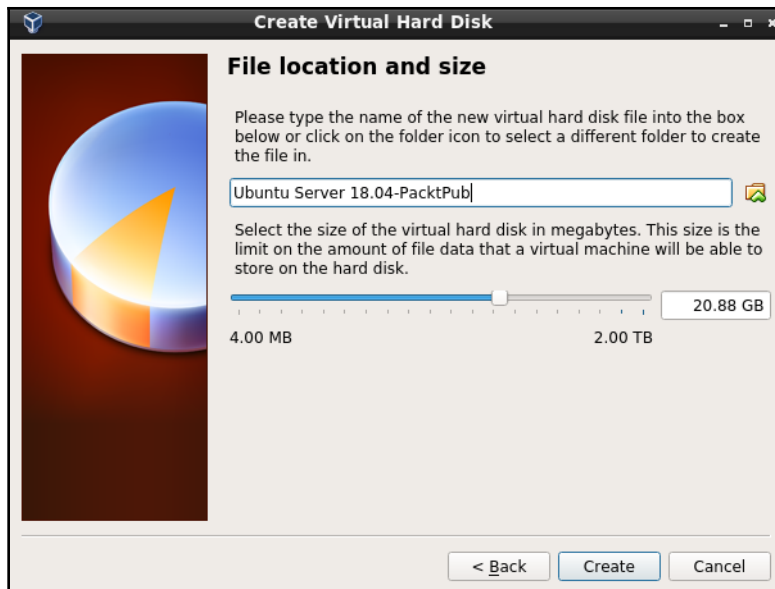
Create Virtual Hard Disk

File location and size

Please type the name of the new virtual hard disk file into the box below or click on the folder icon to select a different folder to create the file in.

Ubuntu Server 18.04-PacktPub

Select the size of the virtual hard disk in megabytes. This size is the limit on the amount of file data that a virtual machine will be able to store on the hard disk.

20.88 GB

4.00 MB

2.00 TB

< Back

Create

Cancel